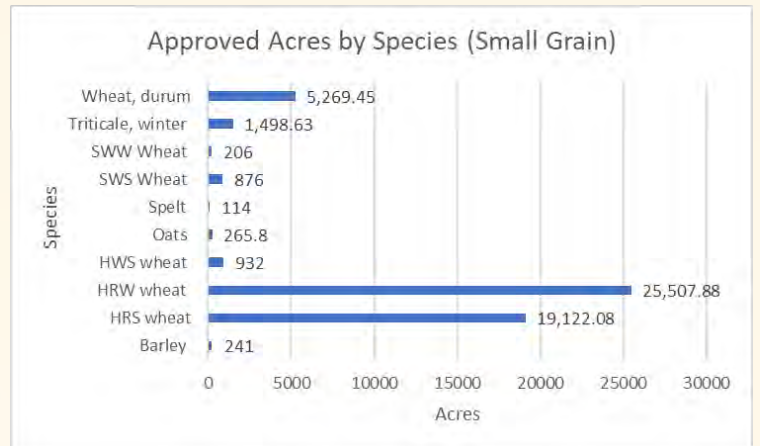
Approved Acres by Species (Small Grain)

Species

Wheat, durum 5,269.45
Triticale, winter 1,498.63
SWW Wheat 206
SWS Wheat 876
Spelt 114
Oats 265.8
HWS wheat 932
HRW wheat 25,507.88
HRS wheat 19,122.08
Barley 241

0 5000 10000 15000 20000 25000 30000

Acres